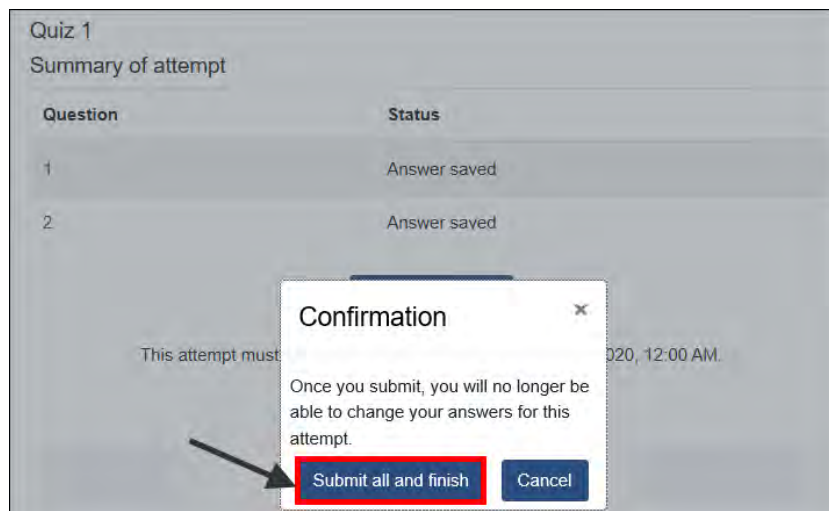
Quiz 1
Summary of attempt

| Question | Status |
|---|---|
| 1 | Answer saved |
| 2 | Answer saved |

This attempt must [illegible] 020, 12:00 AM.

Confirmation

×

Once you submit, you will no longer be able to change your answers for this attempt.

Submit all and finish

Cancel